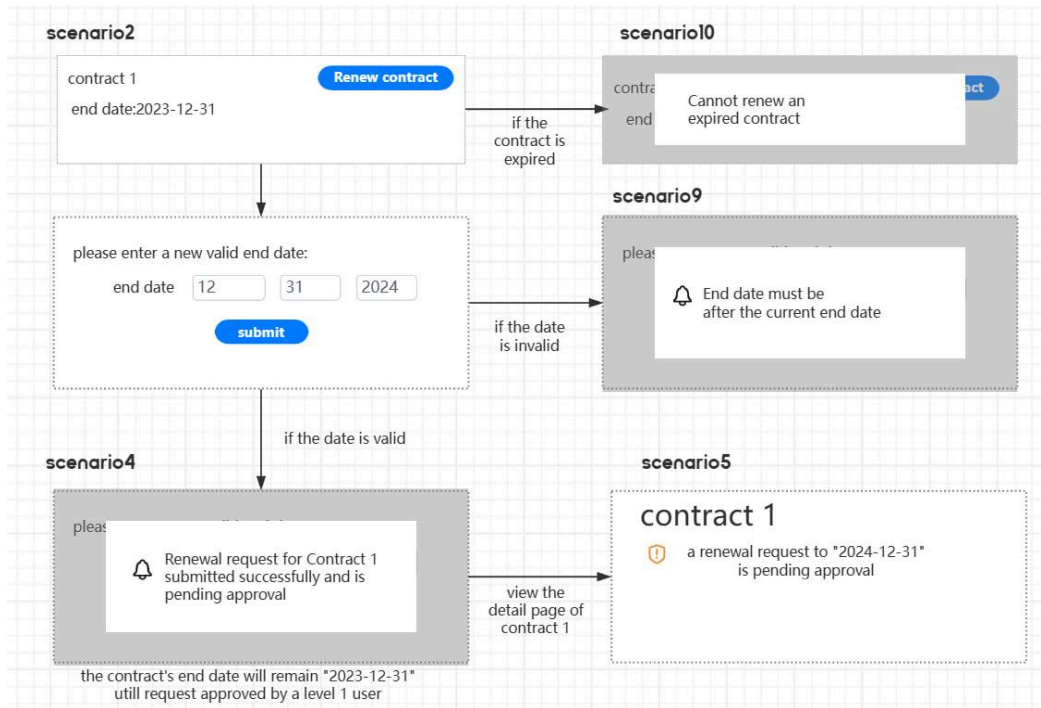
scenario2

contract 1

Renew contract

end date:2023-12-31

if the contract is expired

scenario10

contra

end

act

Cannot renew an expired contract

please enter a new valid end date:

end date 12 31 2024

submit

if the date is invalid

scenario9

pleas

End date must be after the current end date

if the date is valid

scenario4

pleas

Renewal request for Contract 1 submitted successfully and is pending approval

view the detail page of contract 1

scenario5

contract 1

a renewal request to "2024-12-31" is pending approval

the contract's end date will remain "2023-12-31" utill request approved by a level 1 user